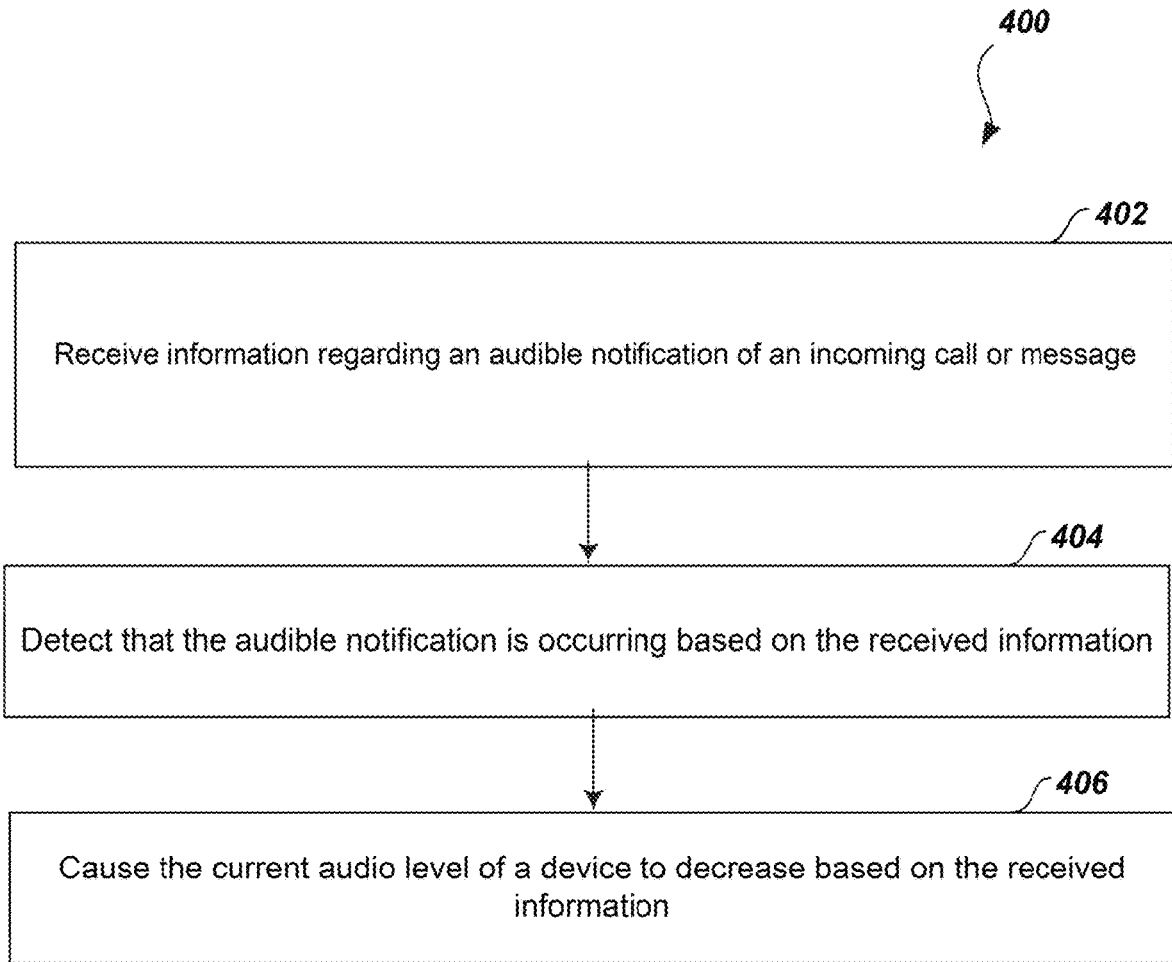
400

402

Receive information regarding an audible notification of an incoming call or message

404

Detect that the audible notification is occurring based on the received information

406

Cause the current audio level of a device to decrease based on the received information